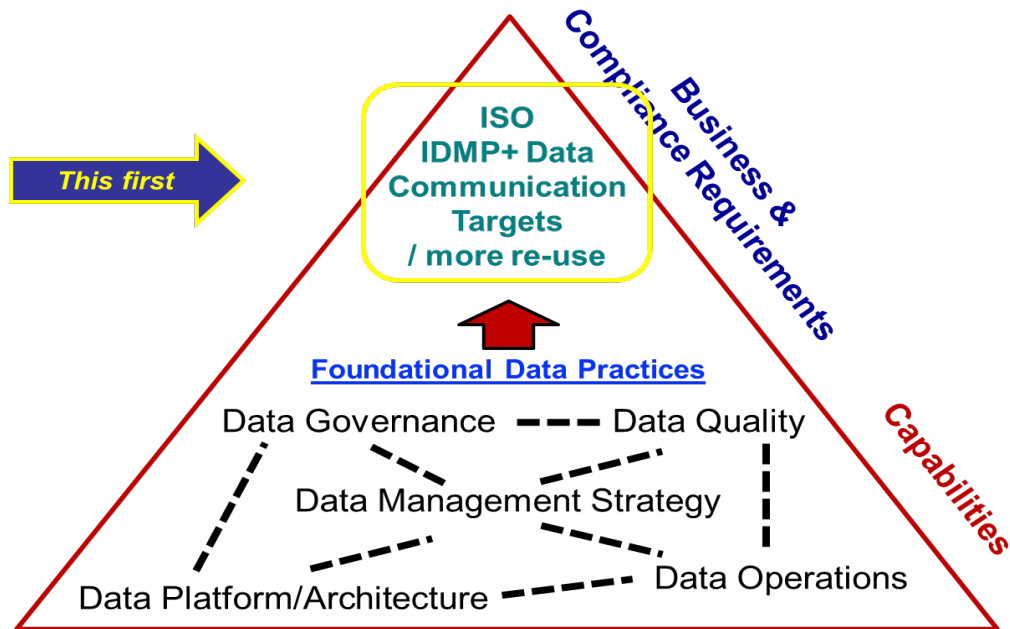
This first

ISO
IDMP+ Data
Communication
Targets
/ more re-use

Business &
Compliance Requirements

Foundational Data Practices

Data Governance
Data Quality
Data Management Strategy
Data Platform/Architecture
Data Operations

Capabilities